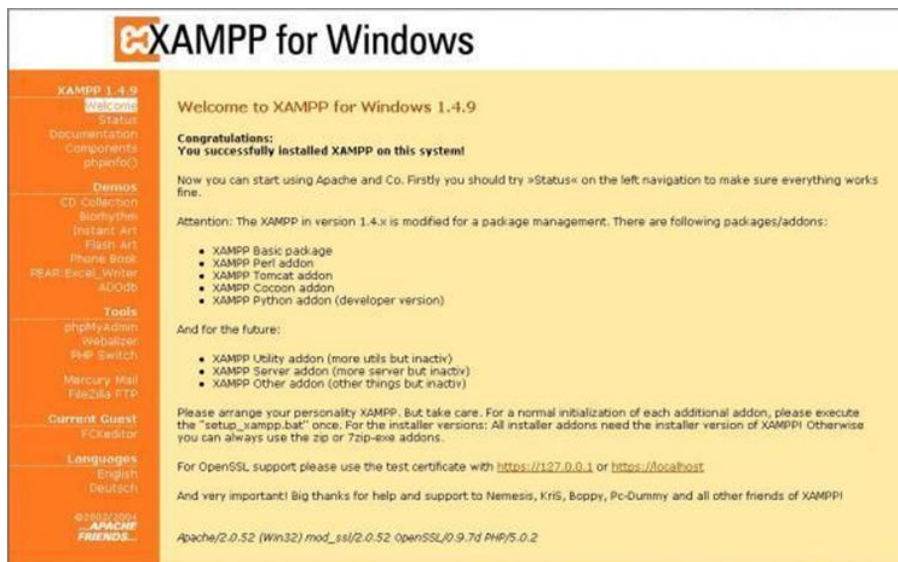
XAMPP for Windows

XAMPP 1.4.9
Welcome
Status
Documentation
Components
phpinfo()

Demos
CD Collection
Biorhythm
Instant Art
Flash Art
Phone Book
PEAR:Excel_Writer
ADOdb

Tools
phpMyAdmin
Webalizer
PHP Switch

Mercury Mail
FileZilla FTP

Current Guest
FCKeditor

Languages
English
Deutsch

©2002/2004
...APACHE FRIENDS...

Welcome to XAMPP for Windows 1.4.9

Congratulations:
You successfully installed XAMPP on this system!

Now you can start using Apache and Co. Firstly you should try »Status« on the left navigation to make sure everything works fine.

Attention: The XAMPP in version 1.4.x is modified for a package management. There are following packages/addons:

- XAMPP Basic package
- XAMPP Perl addon
- XAMPP Tomcat addon
- XAMPP Cocoon addon
- XAMPP Python addon (developer version)

And for the future:

- XAMPP Utility addon (more utils but inactiv)
- XAMPP Server addon (more server but inactiv)
- XAMPP Other addon (other things but inactiv)

Please arrange your personality XAMPP. But take care. For a normal initialization of each additional addon, please execute the "setup_xampp.bat" once. For the installer versions: All installer addons need the installer version of XAMPP! Otherwise you can always use the zip or 7zip-exe addons.

For OpenSSL support please use the test certificate with https://127.0.0.1 or https://localhost

And very important! Big thanks for help and support to Nemesis, KriS, Boppy, Pc-Dummy and all other friends of XAMPP!

Apache/2.0.52 (Win32) mod_ssl/2.0.52 OpenSSL/0.9.7d PHP/5.0.2